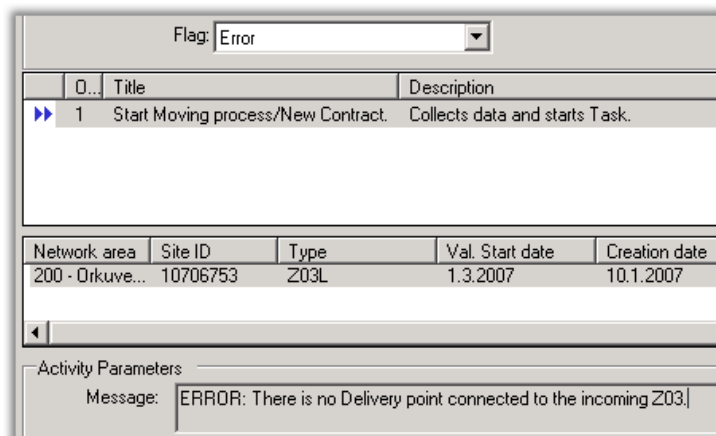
Flag: Error

| O... | Title | Description |
|---|---|---|
| 1 | Start Moving process/New Contract. | Collects data and starts Task. |

| Network area | Site ID | Type | Val. Start date | Creation date |
|---|---|---|---|---|
| 200 - Orkuve... | 10706753 | Z03L | 1.3.2007 | 10.1.2007 |

Activity Parameters

Message: ERROR: There is no Delivery point connected to the incoming Z03.